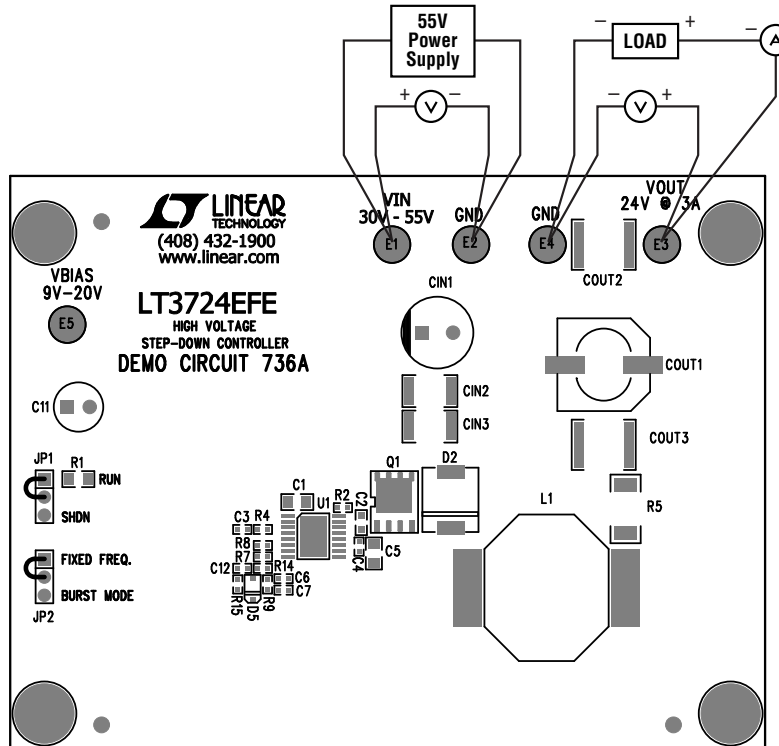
55V
Power
Supply

+ V −

− LOAD +

A

− V +

LINEAR
TECHNOLOGY
(408) 432-1900
www.linear.com

VIN
30V - 55V

GND

GND

VOUT
24V @ 3A

E1

E2

E4

E3

VBIAS
9V−20V

E5

COUT2

CIN1

LT3724EFE
HIGH VOLTAGE
STEP-DOWN CONTROLLER
DEMO CIRCUIT 736A

COUT1

C11

CIN2

CIN3

COUT3

JP1

R1

RUN

SHDN

Q1

D2

C1

U1

R2

C2

L1

R5

C3

R4

C5

R8

C4

R7

FIXED FREQ.

C12

R14

C6

C7

BURST MODE

R15

D5

R9

JP2